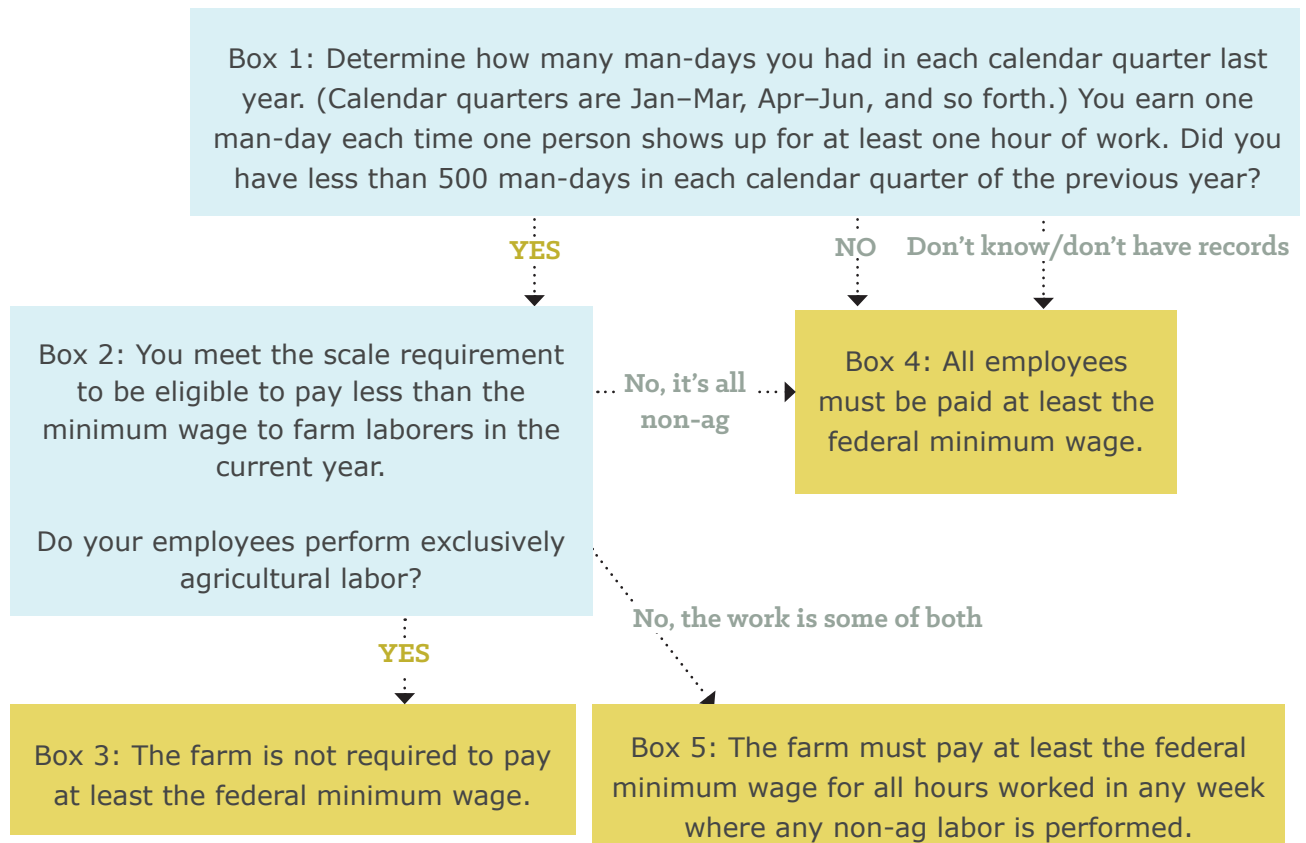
Box 1: Determine how many man-days you had in each calendar quarter last year. (Calendar quarters are Jan–Mar, Apr–Jun, and so forth.) You earn one man-day each time one person shows up for at least one hour of work. Did you have less than 500 man-days in each calendar quarter of the previous year?

YES

NO

Don't know/don't have records

Box 2: You meet the scale requirement to be eligible to pay less than the minimum wage to farm laborers in the current year.

Do your employees perform exclusively agricultural labor?

No, it's all non-ag

Box 4: All employees must be paid at least the federal minimum wage.

YES

No, the work is some of both

Box 3: The farm is not required to pay at least the federal minimum wage.

Box 5: The farm must pay at least the federal minimum wage for all hours worked in any week where any non-ag labor is performed.